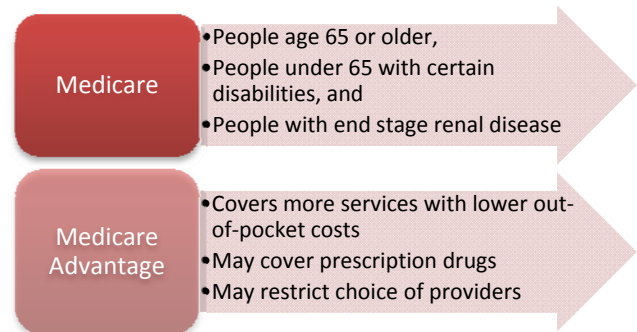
Medicare

• People age 65 or older,
• People under 65 with certain disabilities, and
• People with end stage renal disease

Medicare Advantage

• Covers more services with lower out-of-pocket costs
• May cover prescription drugs
• May restrict choice of providers